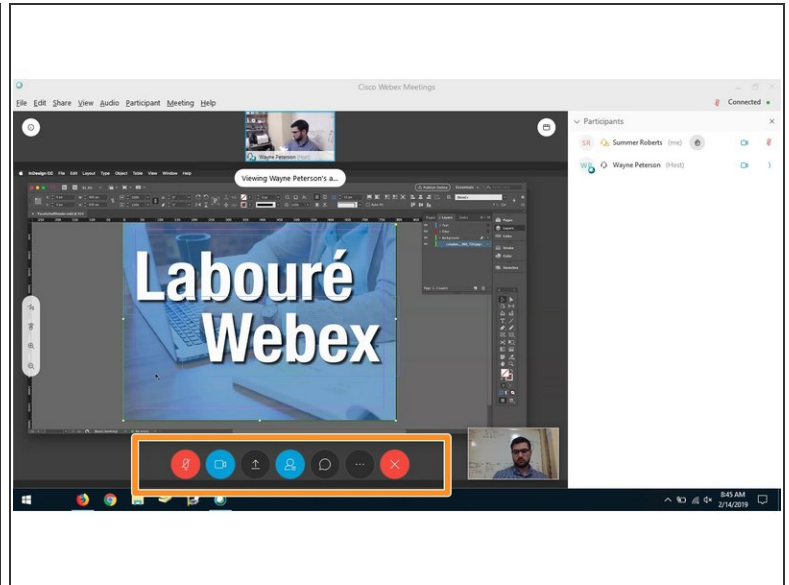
Cisco Webex Meetings

File Edit Share View Audio Participant Meeting Help

Connected

Participants

SR Summer Roberts (me)

WP Wayne Peterson (Host)

Wayne Peterson (Host)

Viewing Wayne Peterson's a...

InDesign CC File Edit Layout Type Object Table View Window Help

Labouré Webex

8:45 AM
2/14/2019